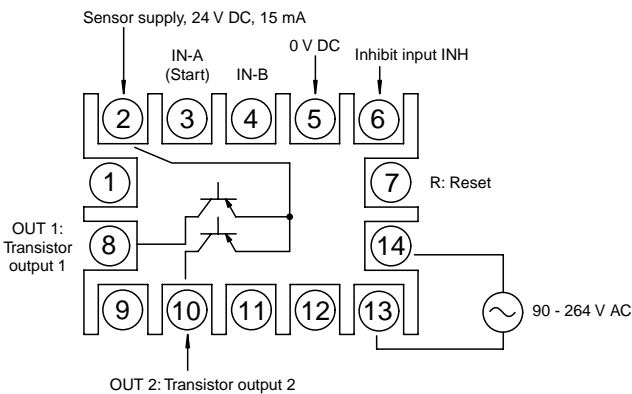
Sensor supply, 24 V DC, 15 mA

IN-A (Start)

IN-B

0 V DC

Inhibit input INH

2

3

4

5

6

1

7

R: Reset

OUT 1: Transistor output 1

8

14

9

10

11

12

13

90 - 264 V AC

OUT 2: Transistor output 2